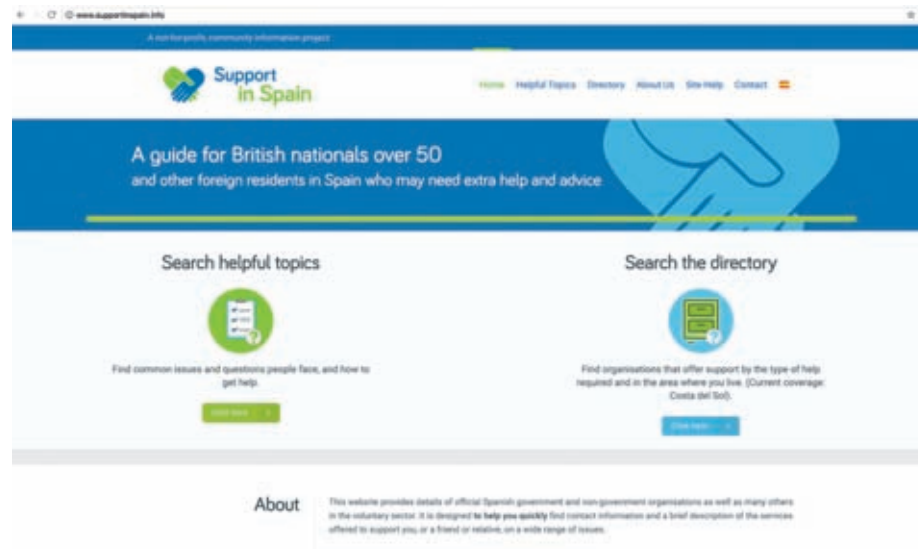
www.supportinspain.info

A not-for-profit, community information project

Support in Spain

Home Helpful Topics Directory About Us Site Help Contact

A guide for British nationals over 50
and other foreign residents in Spain who may need extra help and advice

Search helpful topics

Find common issues and questions people face, and how to get help.

Click here

Search the directory

Find organisations that offer support by the type of help required and in the area where you live. (Current coverage: Costa del Sol).

Click here

About

This website provides details of official Spanish government and non-government organisations as well as many others in the voluntary sector. It is designed **to help you quickly** find contact information and a brief description of the services offered to support you, or a friend or relative, on a wide range of issues.